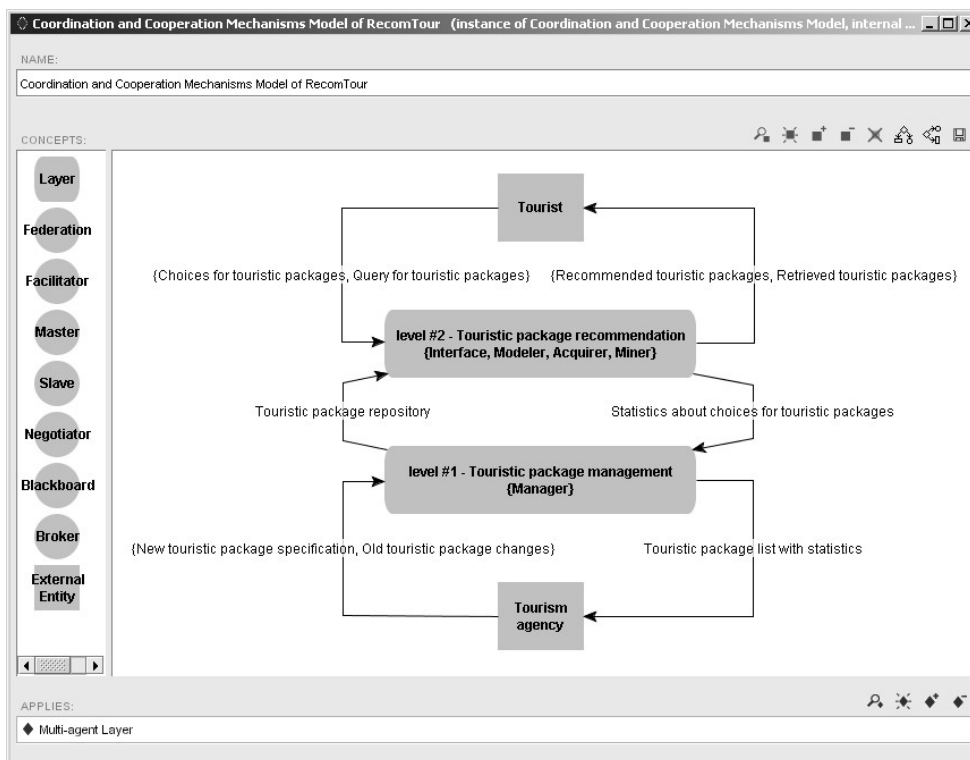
Coordination and Cooperation Mechanisms Model of RecomTour (instance of Coordination and Cooperation Mechanisms Model, internal ...

NAME:

Coordination and Cooperation Mechanisms Model of RecomTour

CONCEPTS:

Layer

Federation

Facilitator

Master

Slave

Negotiator

Blackboard

Broker

External Entity

Tourist

{Choices for touristic packages, Query for touristic packages}

{Recommended touristic packages, Retrieved touristic packages}

level #2 - Touristic package recommendation {Interface, Modeler, Acquirer, Miner}

Touristic package repository

Statistics about choices for touristic packages

level #1 - Touristic package management {Manager}

{New touristic package specification, Old touristic package changes}

Touristic package list with statistics

Tourism agency

APPLIES:

Multi-agent Layer